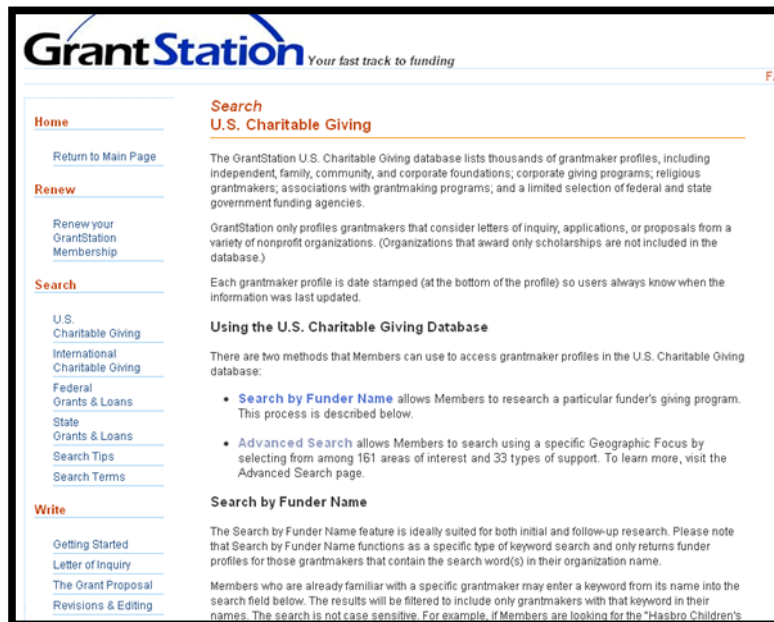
GrantStation Your fast track to funding

FA

Home

Return to Main Page

Renew

Renew your GrantStation Membership

Search

U.S. Charitable Giving

International Charitable Giving

Federal Grants & Loans

State Grants & Loans

Search Tips

Search Terms

Write

Getting Started

Letter of Inquiry

The Grant Proposal

Revisions & Editing

Search
U.S. Charitable Giving

The GrantStation U.S. Charitable Giving database lists thousands of grantmaker profiles, including independent, family, community, and corporate foundations; corporate giving programs; religious grantmakers; associations with grantmaking programs; and a limited selection of federal and state government funding agencies.

GrantStation only profiles grantmakers that consider letters of inquiry, applications, or proposals from a variety of nonprofit organizations. (Organizations that award only scholarships are not included in the database.)

Each grantmaker profile is date stamped (at the bottom of the profile) so users always know when the information was last updated.

Using the U.S. Charitable Giving Database

There are two methods that Members can use to access grantmaker profiles in the U.S. Charitable Giving database:

• Search by Funder Name allows Members to research a particular funder's giving program. This process is described below.

• Advanced Search allows Members to search using a specific Geographic Focus by selecting from among 161 areas of interest and 33 types of support. To learn more, visit the Advanced Search page.

Search by Funder Name

The Search by Funder Name feature is ideally suited for both initial and follow-up research. Please note that Search by Funder Name functions as a specific type of keyword search and only returns funder profiles for those grantmakers that contain the search word(s) in their organization name.

Members who are already familiar with a specific grantmaker may enter a keyword from its name into the search field below. The results will be filtered to include only grantmakers with that keyword in their names. The search is not case sensitive. For example, if Members are looking for the "Hasbro Children's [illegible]